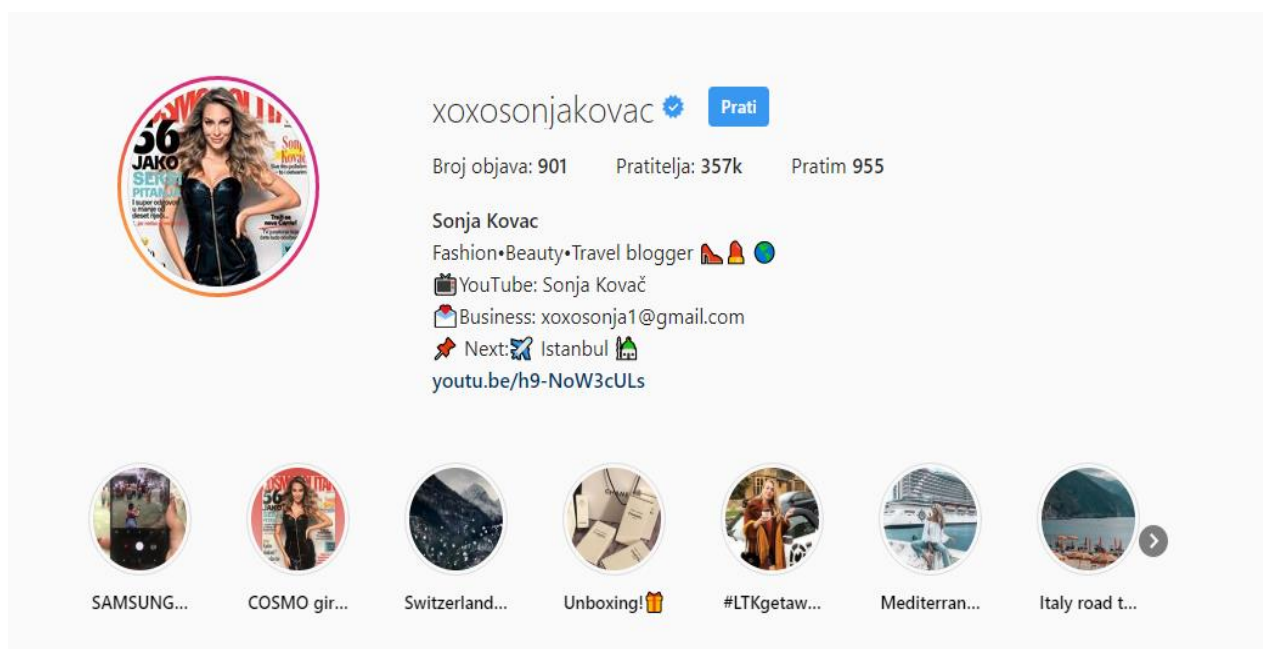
xoxosonjakovac Prati

Broj objava: 901 Pratitelja: 357k Pratim 955

Sonja Kovac
Fashion•Beauty•Travel blogger 👠👢🌎
📺YouTube: Sonja Kovač
💌Business: xoxosonja1@gmail.com
📌 Next:✈️ Istanbul 🕌
youtu.be/h9-NoW3cULs

SAMSUNG... COSMO gir... Switzerland... Unboxing!🎁 #LTKgetaw... Mediterran... Italy road t...